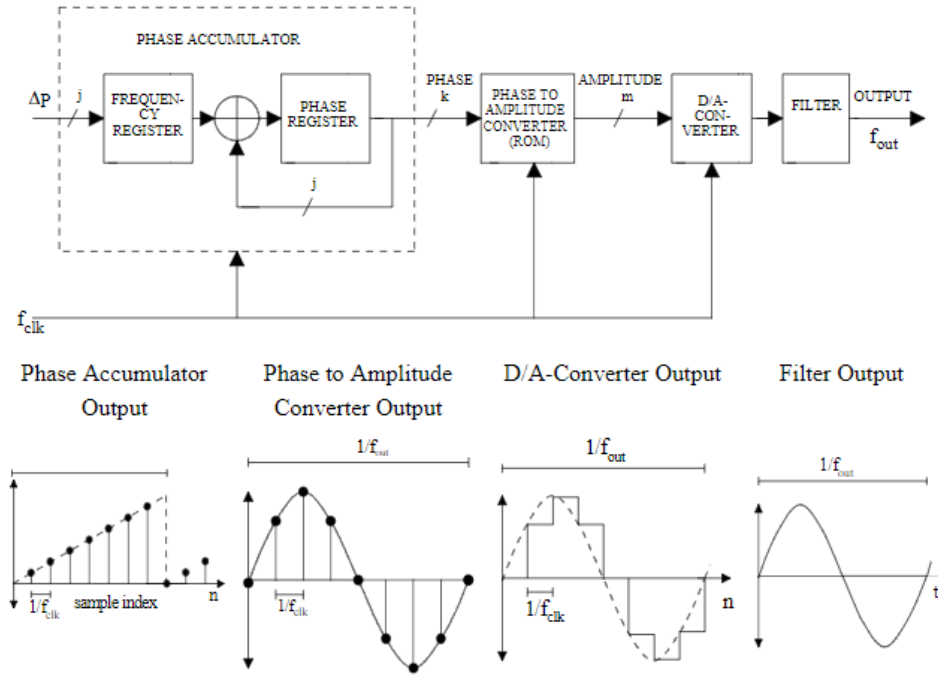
PHASE ACCUMULATOR

ΔP

j

FREQUEN-CY REGISTER

PHASE REGISTER

j

PHASE k

PHASE TO AMPLITUDE CONVERTER (ROM)

AMPLITUDE m

D/A-CON-VERTER

FILTER

OUTPUT $f_{out}$

$f_{clk}$

Phase Accumulator Output

Phase to Amplitude Converter Output

D/A-Converter Output

Filter Output

$1/f_{clk}$ sample index n

$1/f_{out}$

$1/f_{clk}$

$1/f_{out}$

$1/f_{clk}$ n

$1/f_{out}$

t